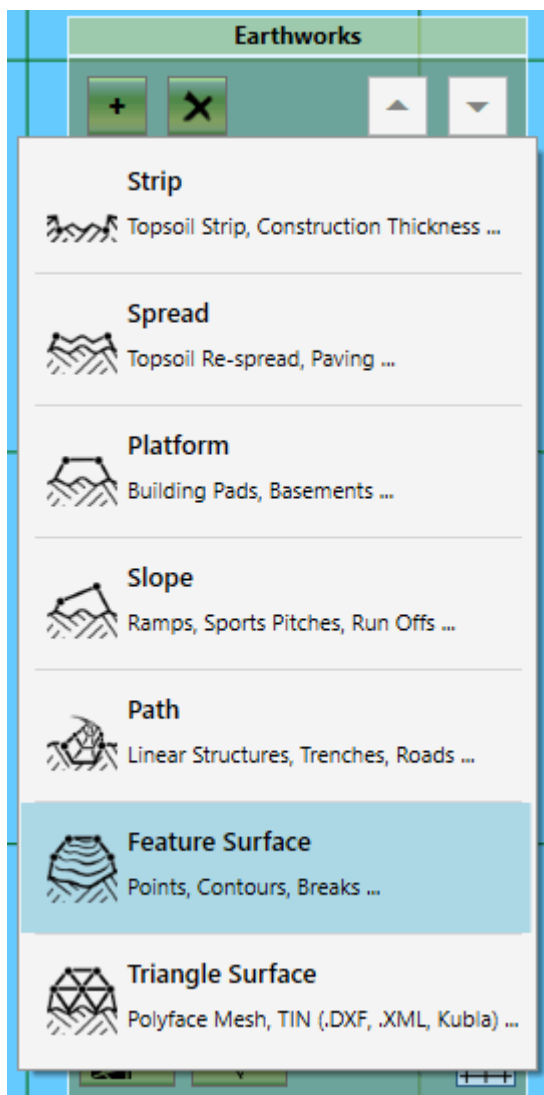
Earthworks

+ ✕

Strip
Topsoil Strip, Construction Thickness ...

Spread
Topsoil Re-spread, Paving ...

Platform
Building Pads, Basements ...

Slope
Ramps, Sports Pitches, Run Offs ...

Path
Linear Structures, Trenches, Roads ...

Feature Surface
Points, Contours, Breaks ...

Triangle Surface
Polyface Mesh, TIN (.DXF, .XML, Kubla) ...